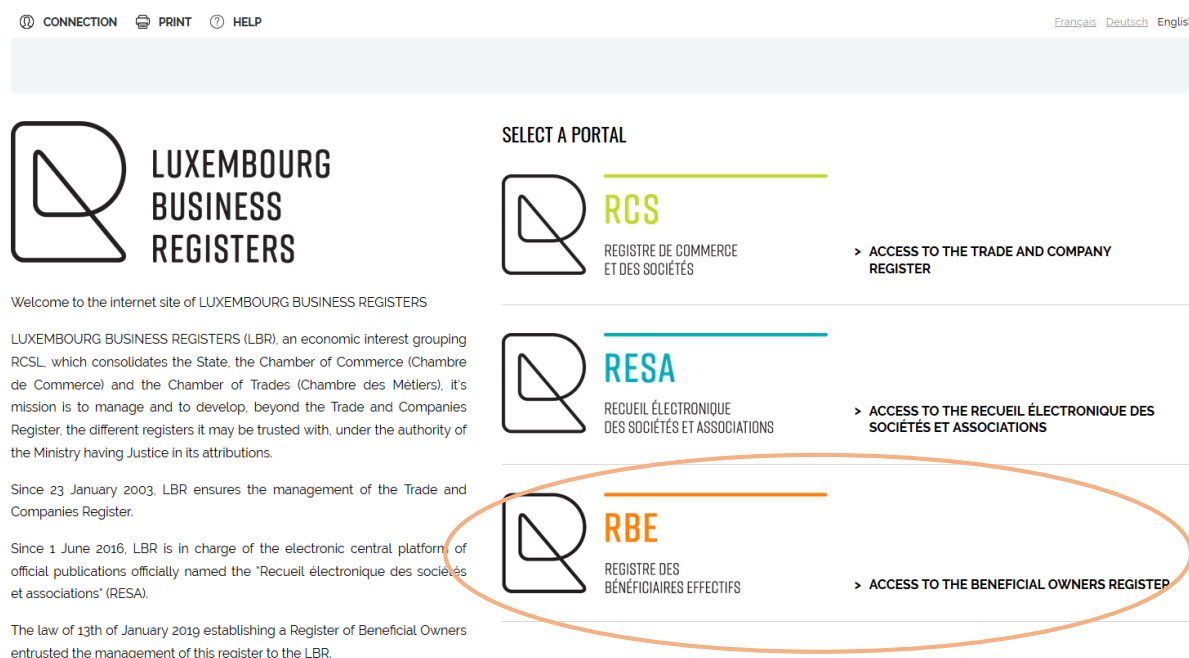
CONNECTION PRINT HELP

Français Deutsch Englis

LUXEMBOURG BUSINESS REGISTERS

Welcome to the internet site of LUXEMBOURG BUSINESS REGISTERS

LUXEMBOURG BUSINESS REGISTERS (LBR), an economic interest grouping RCSL, which consolidates the State, the Chamber of Commerce (Chambre de Commerce) and the Chamber of Trades (Chambre des Métiers), it's mission is to manage and to develop, beyond the Trade and Companies Register, the different registers it may be trusted with, under the authority of the Ministry having Justice in its attributions.

Since 23 January 2003, LBR ensures the management of the Trade and Companies Register.

Since 1 June 2016, LBR is in charge of the electronic central platform of official publications officially named the "Recueil électronique des sociétés et associations" (RESA).

The law of 13th of January 2019 establishing a Register of Beneficial Owners entrusted the management of this register to the LBR.

SELECT A PORTAL

RCS
REGISTRE DE COMMERCE ET DES SOCIÉTÉS

> ACCESS TO THE TRADE AND COMPANY REGISTER

RESA
RECUEIL ÉLECTRONIQUE DES SOCIÉTÉS ET ASSOCIATIONS

> ACCESS TO THE RECUEIL ÉLECTRONIQUE DES SOCIÉTÉS ET ASSOCIATIONS

RBE
REGISTRE DES BÉNÉFICIAIRES EFFECTIFS

> ACCESS TO THE BENEFICIAL OWNERS REGISTER